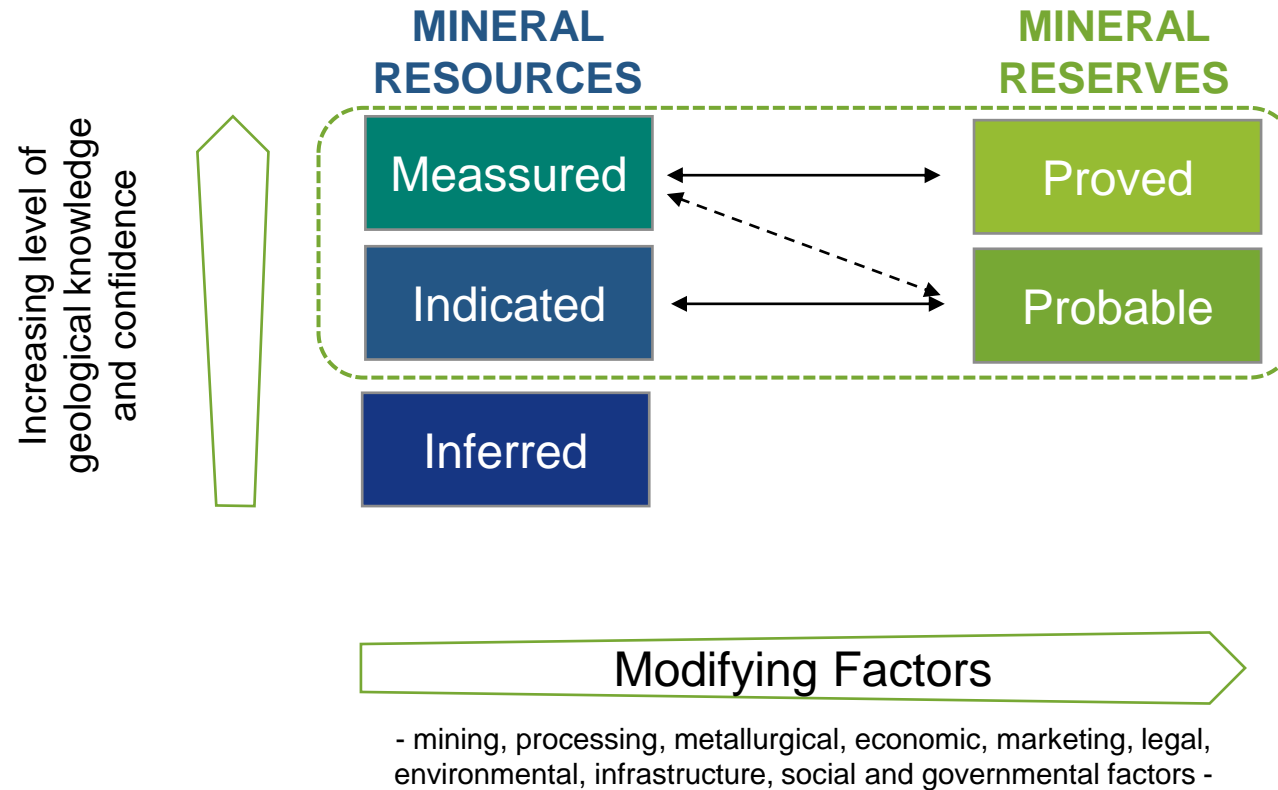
MINERAL RESOURCES

MINERAL RESERVES

Increasing level of geological knowledge and confidence

Meassured

Proved

Indicated

Probable

Inferred

Modifying Factors

- mining, processing, metallurgical, economic, marketing, legal, environmental, infrastructure, social and governmental factors -